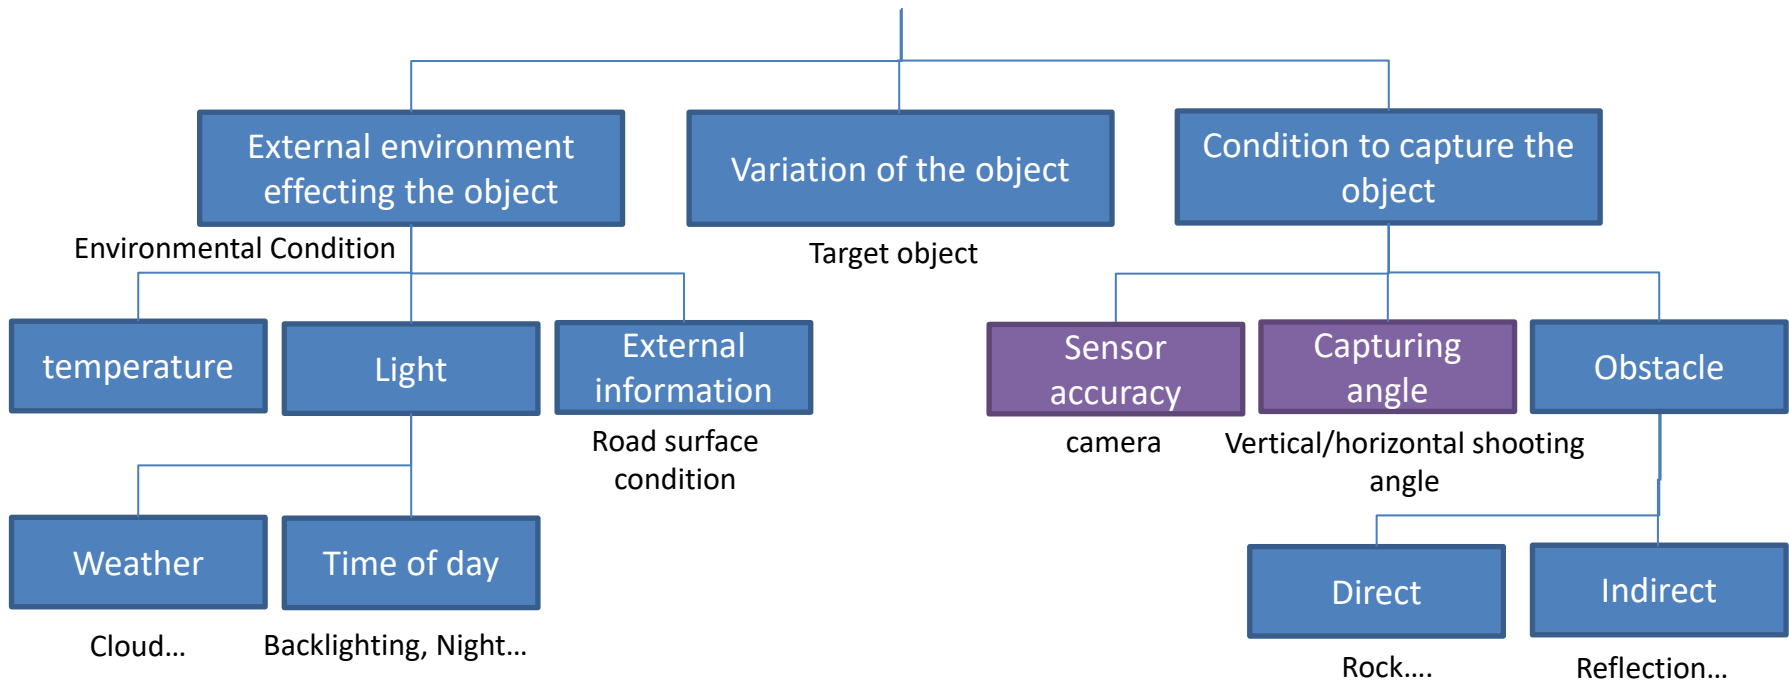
External environment effecting the object

Variation of the object

Condition to capture the object

Environmental Condition

Target object

temperature

Light

External information

Road surface condition

Sensor accuracy

camera

Capturing angle

Vertical/horizontal shooting angle

Obstacle

Weather

Cloud…

Time of day

Backlighting, Night…

Direct

Rock….

Indirect

Reflection…